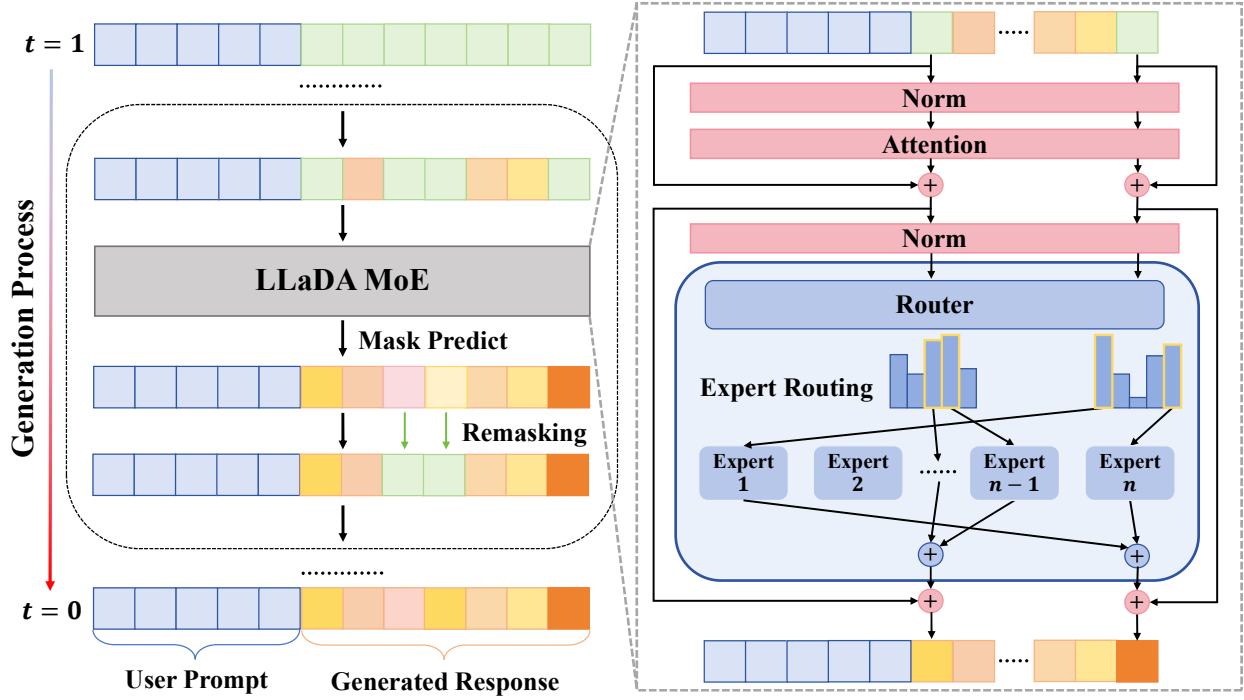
$t = 1$

Generation Process

LLaDA MoE

Mask Predict

Remasking

$t = 0$

User Prompt

Generated Response

Norm

Attention

Norm

Router

Expert Routing

Expert 1

Expert 2

......

Expert $n-1$

Expert $n$